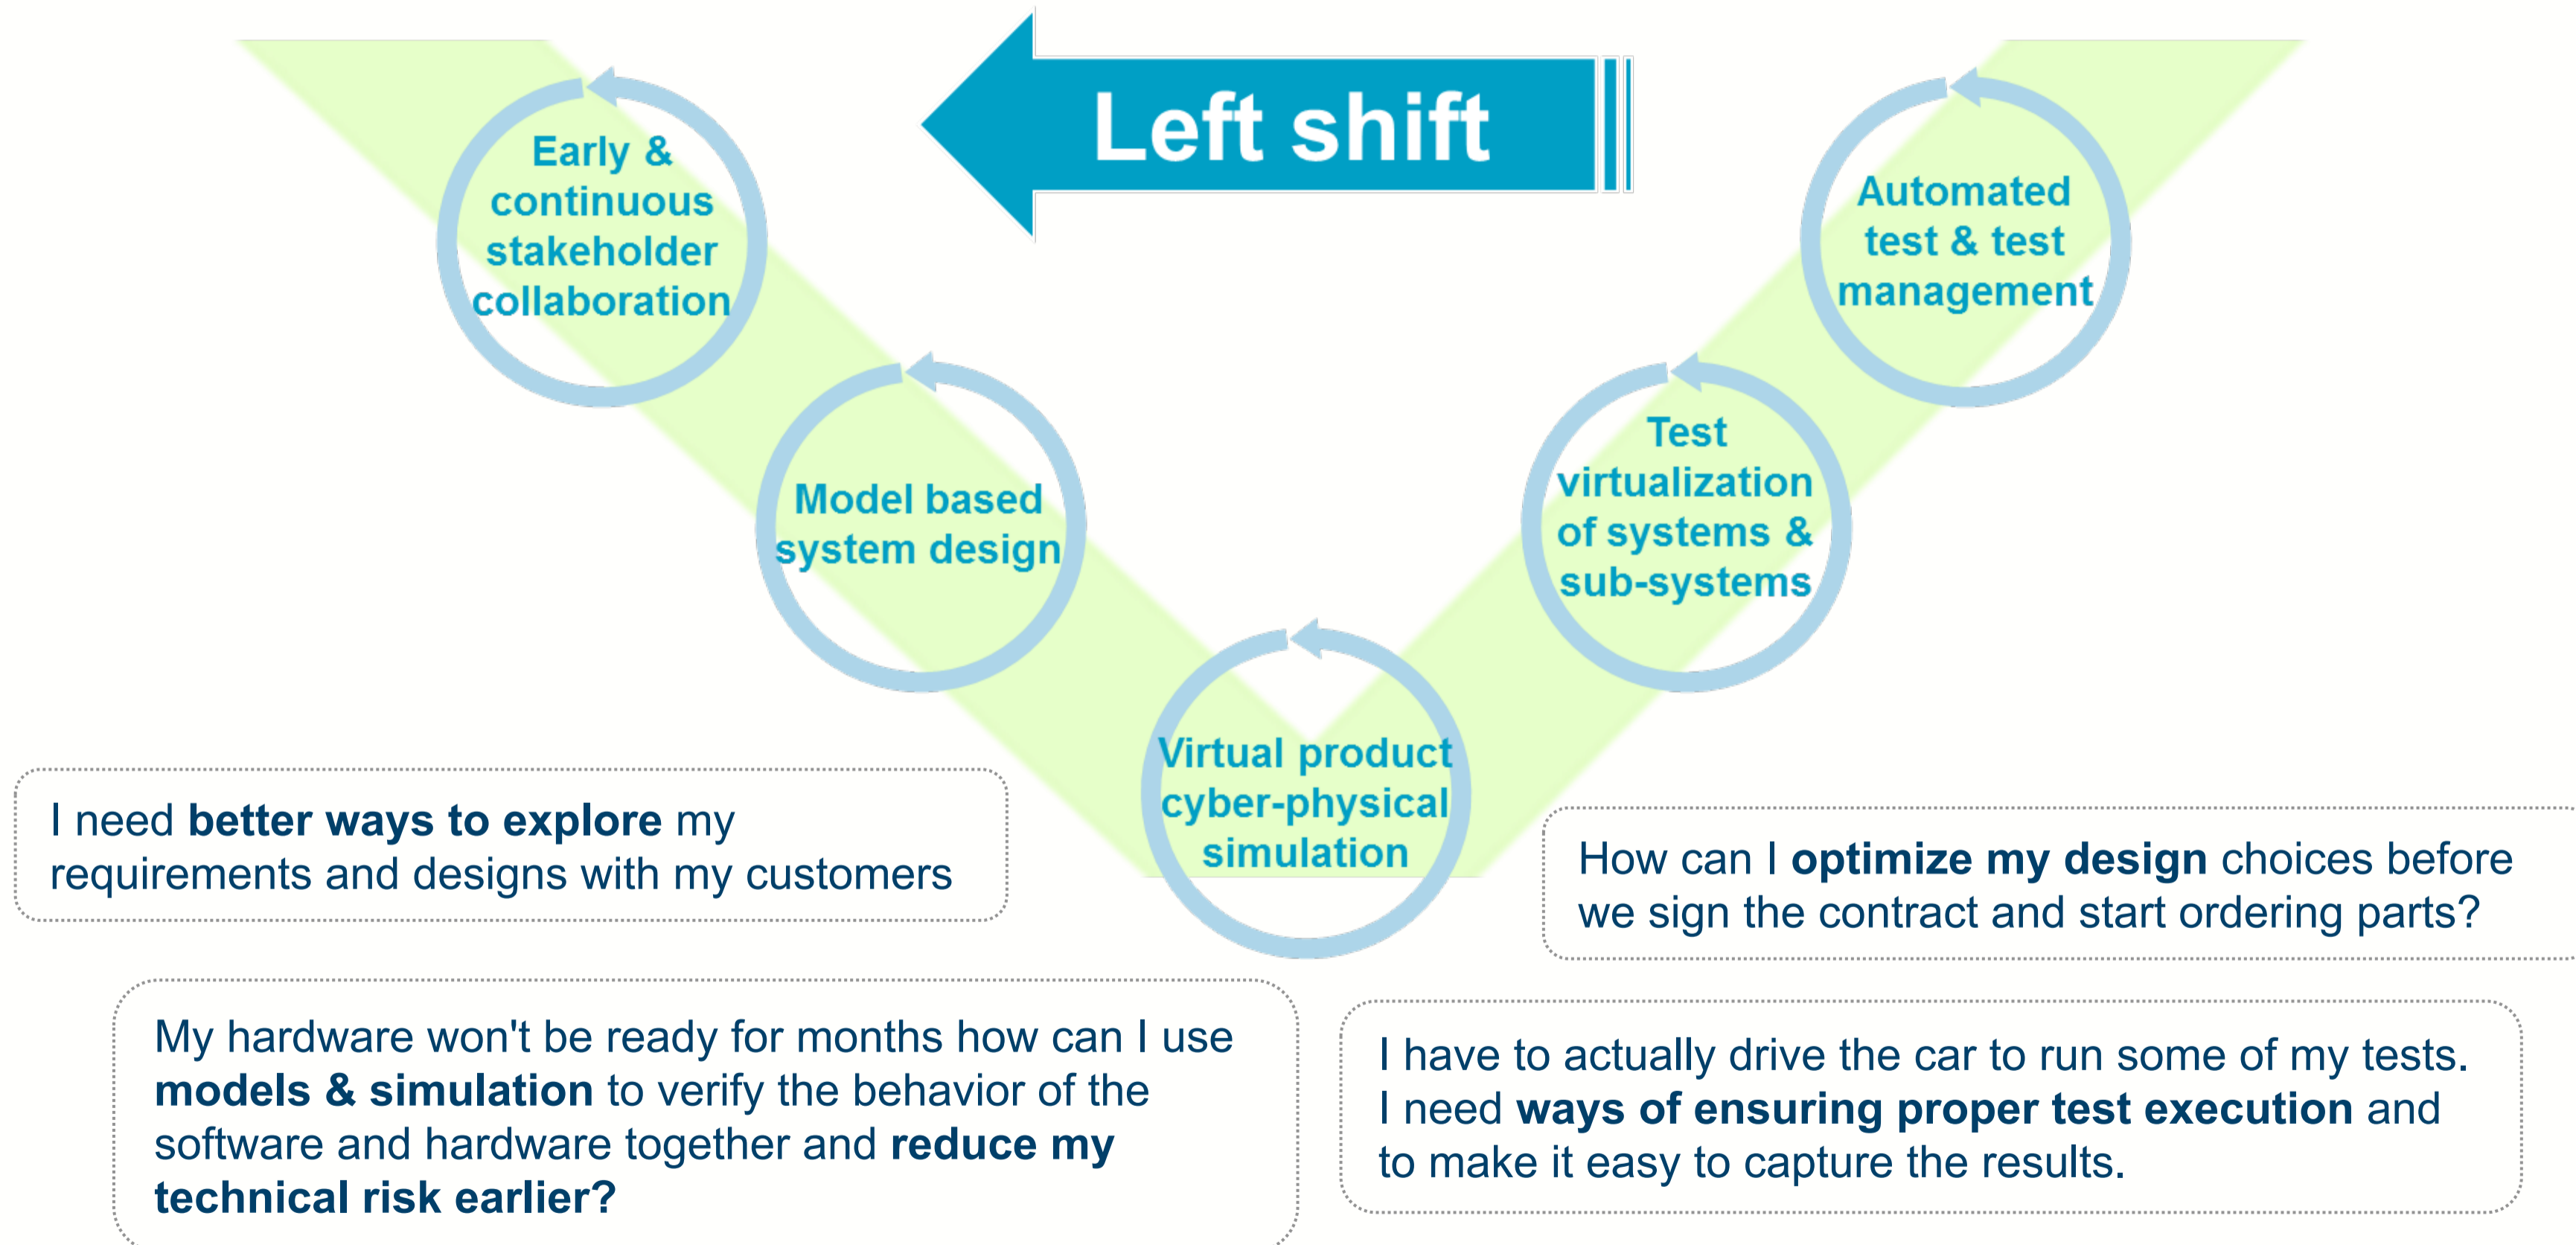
Left shift

Early & continuous stakeholder collaboration

Model based system design

Virtual product cyber-physical simulation

Test virtualization of systems & sub-systems

Automated test & test management

I need **better ways to explore** my requirements and designs with my customers

How can I **optimize my design** choices before we sign the contract and start ordering parts?

My hardware won't be ready for months how can I use **models & simulation** to verify the behavior of the software and hardware together and **reduce my technical risk earlier?**

I have to actually drive the car to run some of my tests. I need **ways of ensuring proper test execution** and to make it easy to capture the results.